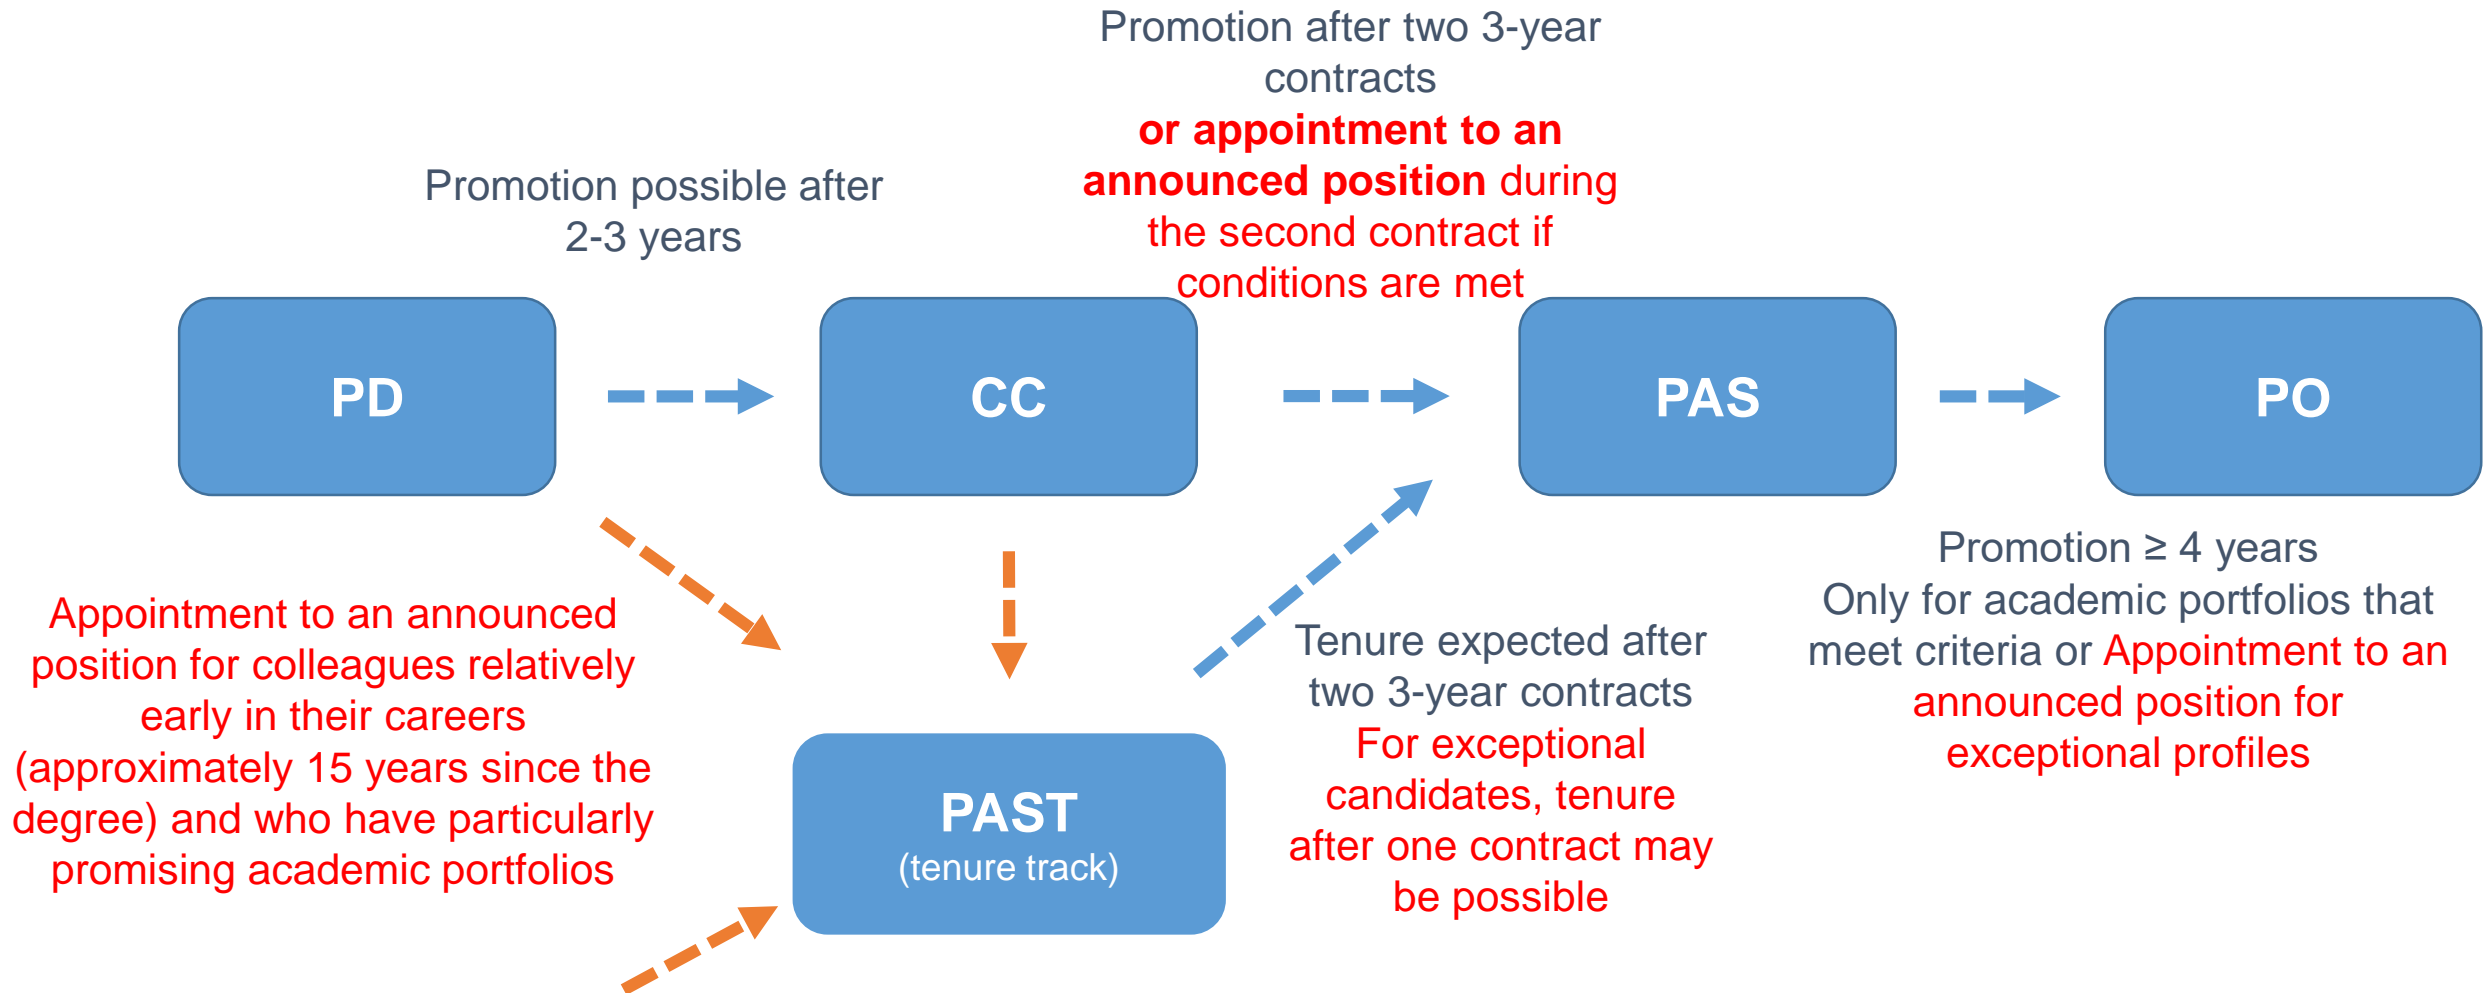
Promotion after two 3-year contracts or appointment to an announced position during the second contract if conditions are met

Promotion possible after 2-3 years

PD

CC

PAS

PO

Appointment to an announced position for colleagues relatively early in their careers (approximately 15 years since the degree) and who have particularly promising academic portfolios

PAST
(tenure track)

Tenure expected after two 3-year contracts For exceptional candidates, tenure after one contract may be possible

Promotion ≥ 4 years
Only for academic portfolios that meet criteria or Appointment to an announced position for exceptional profiles